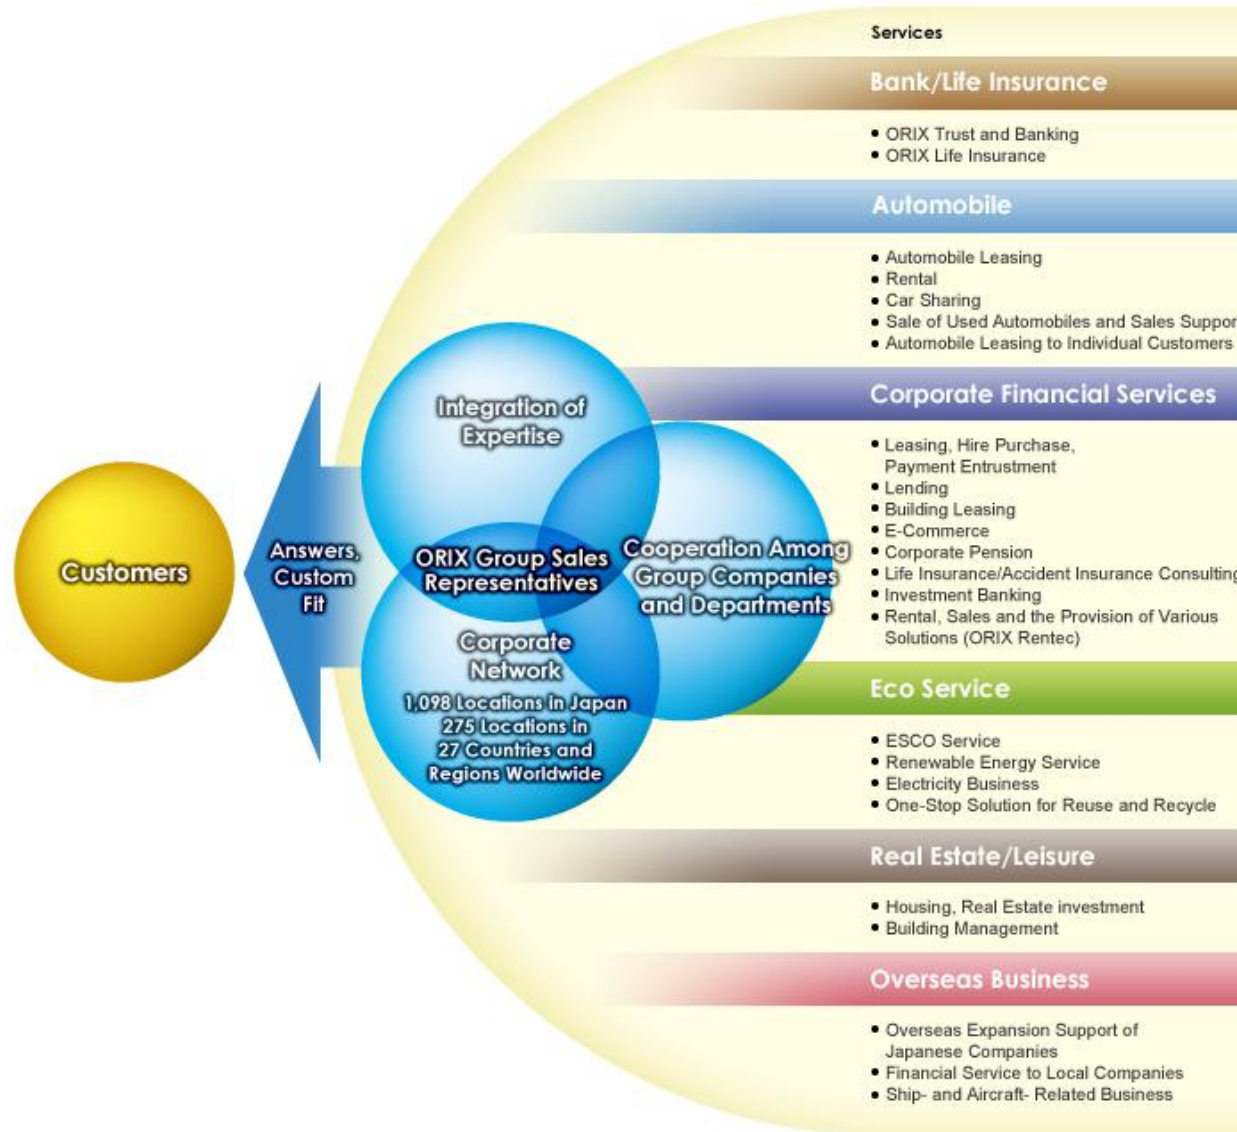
Customers

Answers, Custom Fit

Integration of Expertise

ORIX Group Sales Representatives

Cooperation Among Group Companies and Departments

Corporate Network
1,098 Locations in Japan
275 Locations in 27 Countries and Regions Worldwide

Services

Bank/Life Insurance
• ORIX Trust and Banking
• ORIX Life Insurance

Automobile
• Automobile Leasing
• Rental
• Car Sharing
• Sale of Used Automobiles and Sales Suppor
• Automobile Leasing to Individual Customers

Corporate Financial Services
• Leasing, Hire Purchase, Payment Entrustment
• Lending
• Building Leasing
• E-Commerce
• Corporate Pension
• Life Insurance/Accident Insurance Consulting
• Investment Banking
• Rental, Sales and the Provision of Various Solutions (ORIX Rentec)

Eco Service
• ESCO Service
• Renewable Energy Service
• Electricity Business
• One-Stop Solution for Reuse and Recycle

Real Estate/Leisure
• Housing, Real Estate investment
• Building Management

Overseas Business
• Overseas Expansion Support of Japanese Companies
• Financial Service to Local Companies
• Ship- and Aircraft- Related Business